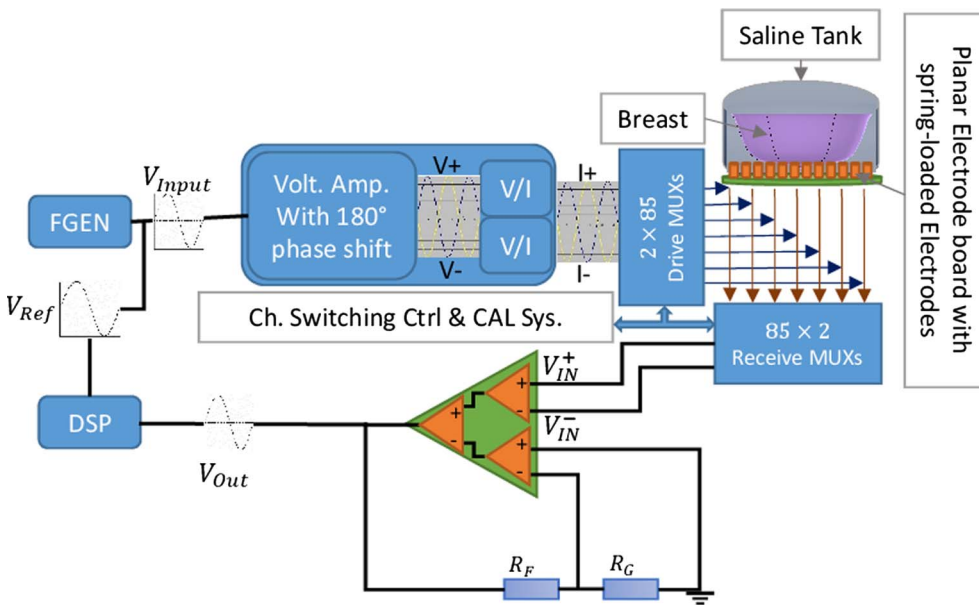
Saline Tank

Planar Electrode board with spring-loaded Electrodes

Breast

$V_{Input}$

FGEN

Volt. Amp. With 180° phase shift

V+

V-

V/I

V/I

I+

I-

2 × 85 Drive MUXs

$V_{Ref}$

Ch. Switching Ctrl & CAL Sys.

85 × 2 Receive MUXs

$V_{IN}^{+}$

$V_{IN}^{-}$

DSP

$V_{Out}$

+

-

+

-

+

-

$R_F$

$R_G$